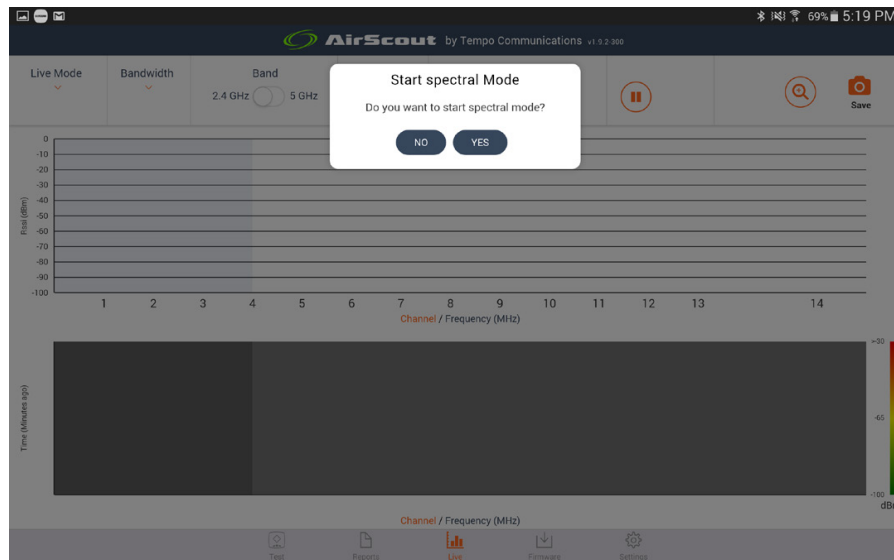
69% 5:19 PM

AirScout by Tempo Communications v1.5.2-300

Live Mode

Bandwidth

Band

2.4 GHz 5 GHz

Start spectral Mode

Do you want to start spectral mode?

NO YES

Save

0
-10
-20
-30
-40
-50
-60
-70
-80
-90
-100

Rssi (dBm)

1 2 3 4 5 6 7 8 9 10 11 12 13 14

Channel / Frequency (MHz)

Time (Minutes ago)

-30
-65
-100
dBm

Channel / Frequency (MHz)

Test Reports Live Firmware Settings